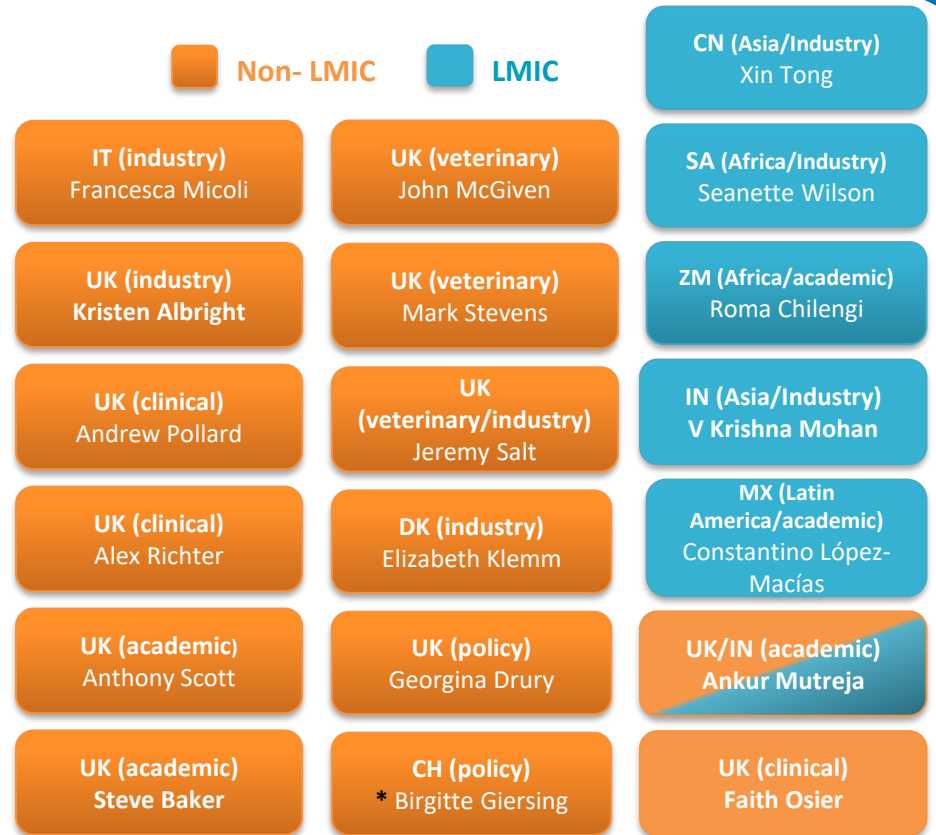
Non- LMIC

LMIC

CN (Asia/Industry)
Xin Tong

IT (industry)
Francesca Micoli

UK (veterinary)
John McGiven

SA (Africa/Industry)
Seanette Wilson

UK (industry)
Kristen Albright

UK (veterinary)
Mark Stevens

ZM (Africa/academic)
Roma Chilengi

UK (clinical)
Andrew Pollard

UK (veterinary/industry)
Jeremy Salt

IN (Asia/Industry)
V Krishna Mohan

UK (clinical)
Alex Richter

DK (industry)
Elizabeth Klemm

MX (Latin America/academic)
Constantino López-Macías

UK (academic)
Anthony Scott

UK (policy)
Georgina Drury

UK/IN (academic)
Ankur Mutreja

UK (academic)
Steve Baker

CH (policy)
* Birgitte Giersing

UK (clinical)
Faith Osier